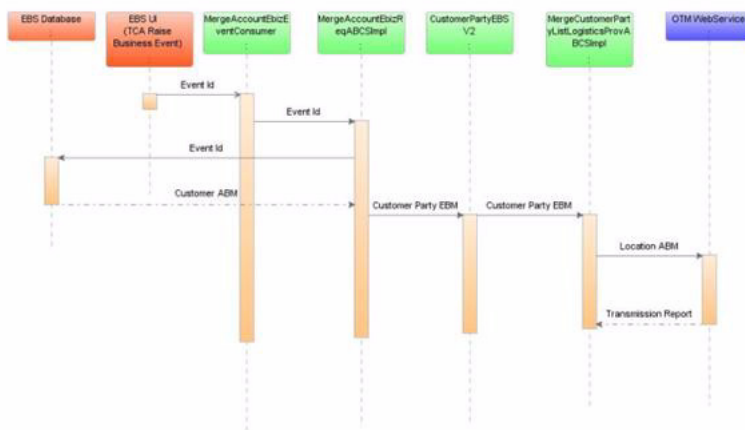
EBS Database

EBS UI (TCA Raise Business Event)

MergeAccountEbizEventConsumer

MergeAccountEbizReqABCSImpl

CustomerPartyEBSV2

MergeCustomerPartyListLogisticsProvABCSImpl

OTM WebService

Event Id

Event Id

Event Id

Customer ABM

Customer Party EBM

Customer Party EBM

Location ABM

Transmission Report